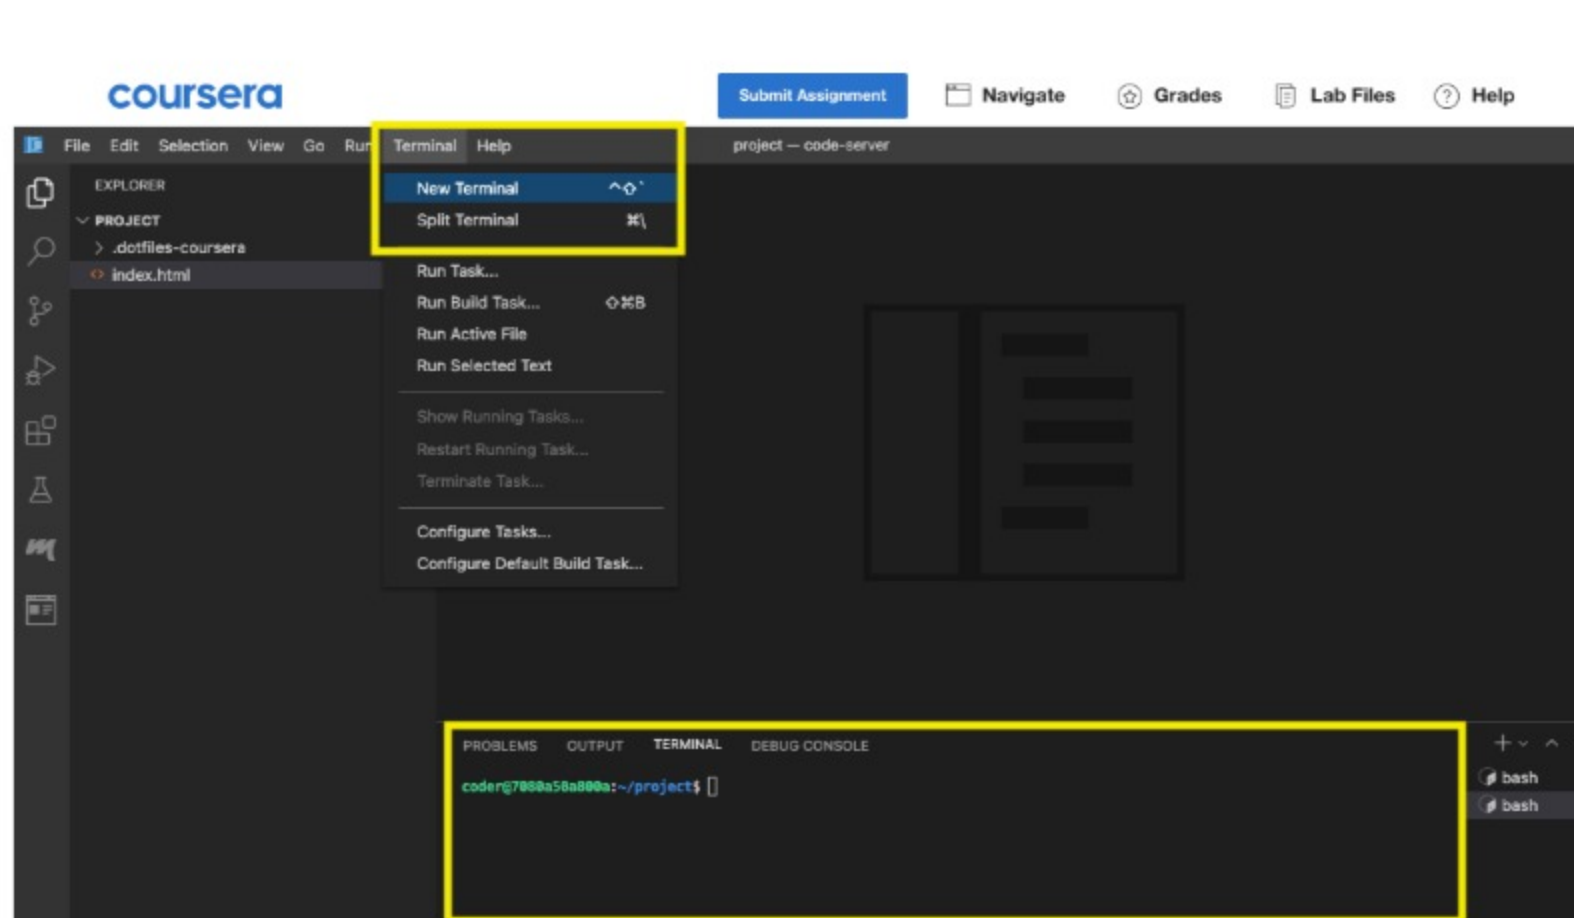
coursera

Submit Assignment

Navigate

Grades

Lab Files

Help

File Edit Selection View Go Run Terminal Help

project — code-server

EXPLORER

PROJECT

.dotfiles-coursera

index.html

New Terminal ^⇧`

Split Terminal ⌘\

Run Task...

Run Build Task... ⇧⌘B

Run Active File

Run Selected Text

Show Running Tasks...

Restart Running Task...

Terminate Task...

Configure Tasks...

Configure Default Build Task...

PROBLEMS OUTPUT TERMINAL DEBUG CONSOLE

coder@7088a58a800a:~/project$

bash

bash